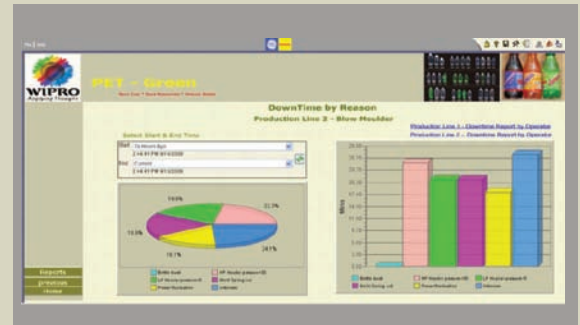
WIPRO

PET - Green

DownTime by Reason

Production Line 2 - Blow Moulder

Select Start & End Time

Start

End

Production Line 1 - Downtime Report by Operator

Production Line 3 - Downtime Report by Operator

19.0%

22.3%

10.0%

10.1%

24.1%

Mins

Reports

previous

Home